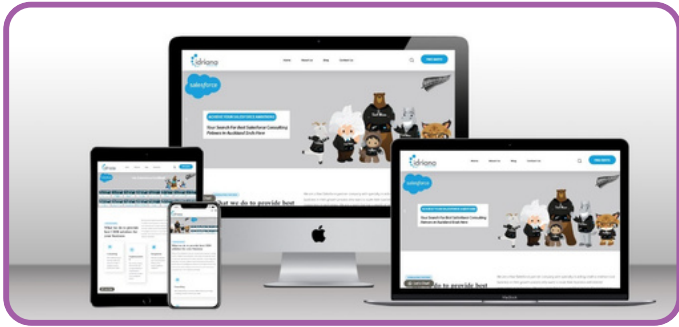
idriona

Home About Us Blog Contact Us

salesforce

Your Search For Best Salesforce Consulting Partners In Auckland Ends Here

salesforce

Your Search For Best Salesforce Consulting Partners In Auckland Ends Here

idriona

Home About Us Blog Contact Us

salesforce

Your Search For Best Salesforce Consulting Partners In Auckland Ends Here

at we do to provide best

MacBook